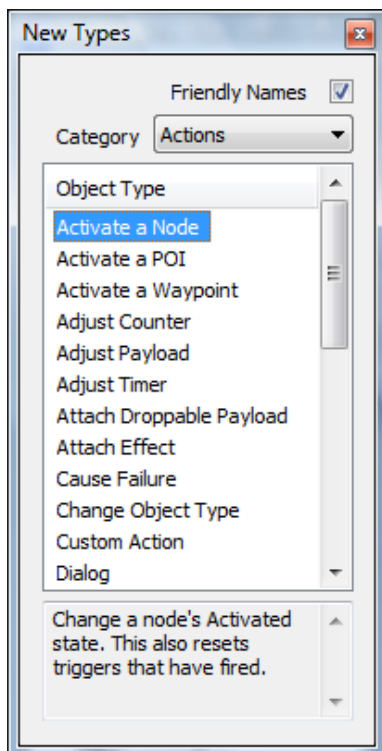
New Types

Friendly Names

Category Actions

Object Type

Activate a Node
Activate a POI
Activate a Waypoint
Adjust Counter
Adjust Payload
Adjust Timer
Attach Droppable Payload
Attach Effect
Cause Failure
Change Object Type
Custom Action
Dialog

Change a node's Activated state. This also resets triggers that have fired.